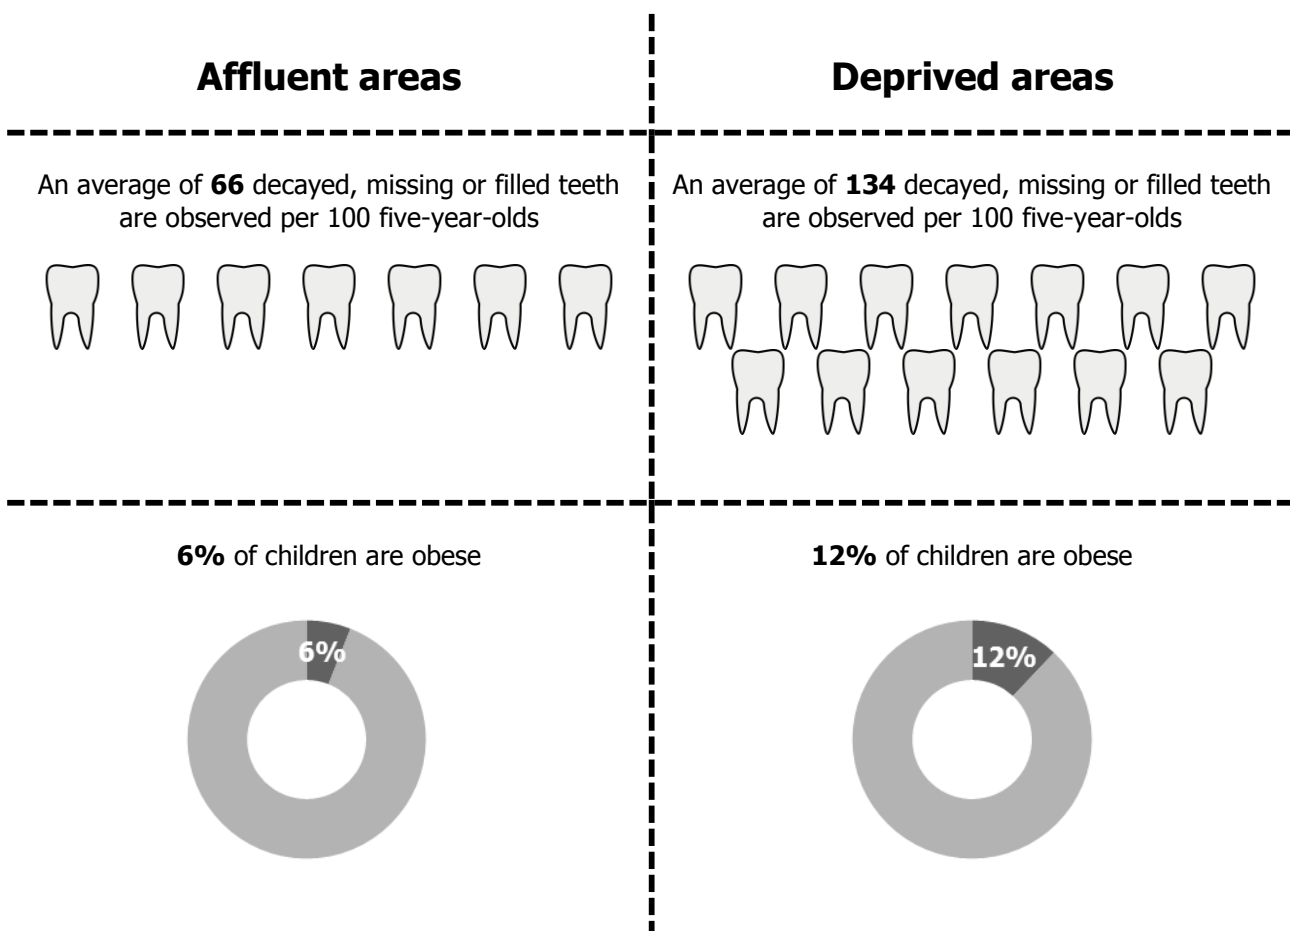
Affluent areas

Deprived areas

An average of **66** decayed, missing or filled teeth are observed per 100 five-year-olds

An average of **134** decayed, missing or filled teeth are observed per 100 five-year-olds

**6%** of children are obese

6%

**12%** of children are obese

12%